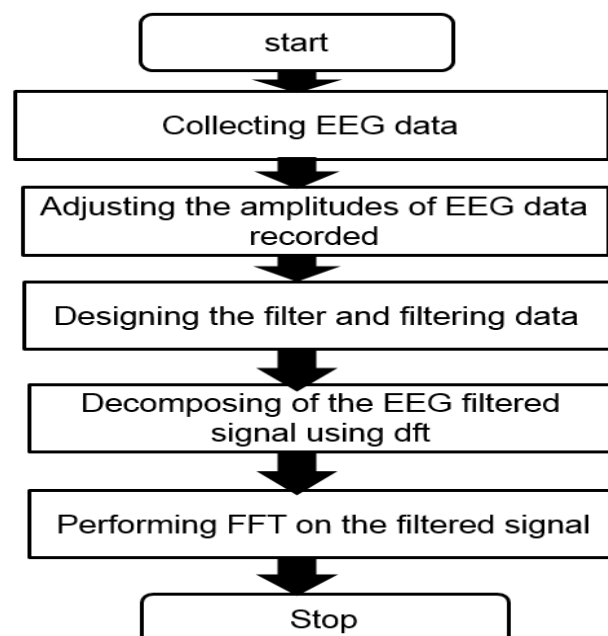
start

Collecting EEG data

Adjusting the amplitudes of EEG data recorded

Designing the filter and filtering data

Decomposing of the EEG filtered signal using dft

Performing FFT on the filtered signal

Stop